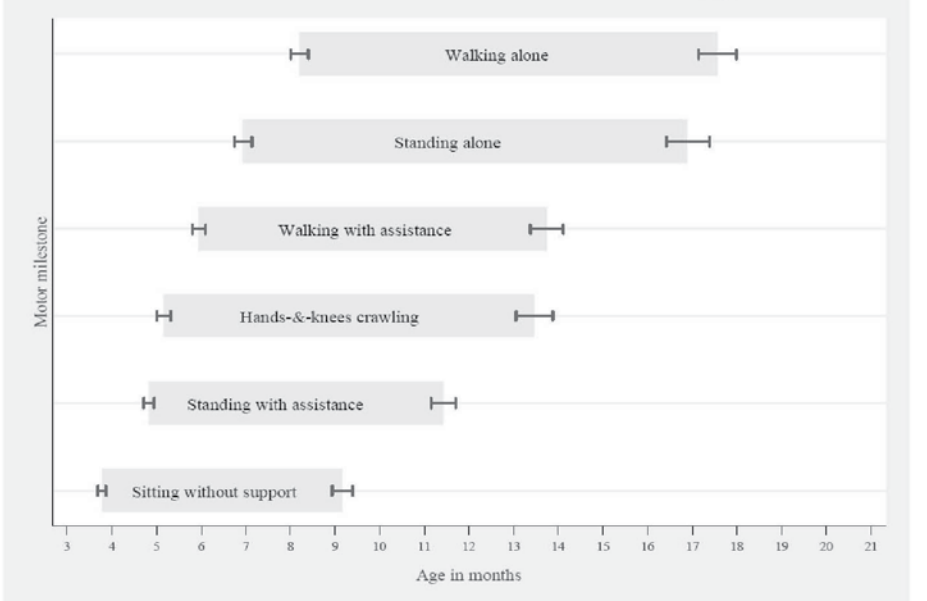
Walking alone

Standing alone

Walking with assistance

Hands-&-knees crawling

Standing with assistance

Sitting without support

Motor milestone

3 4 5 6 7 8 9 10 11 12 13 14 15 16 17 18 19 20 21

Age in months